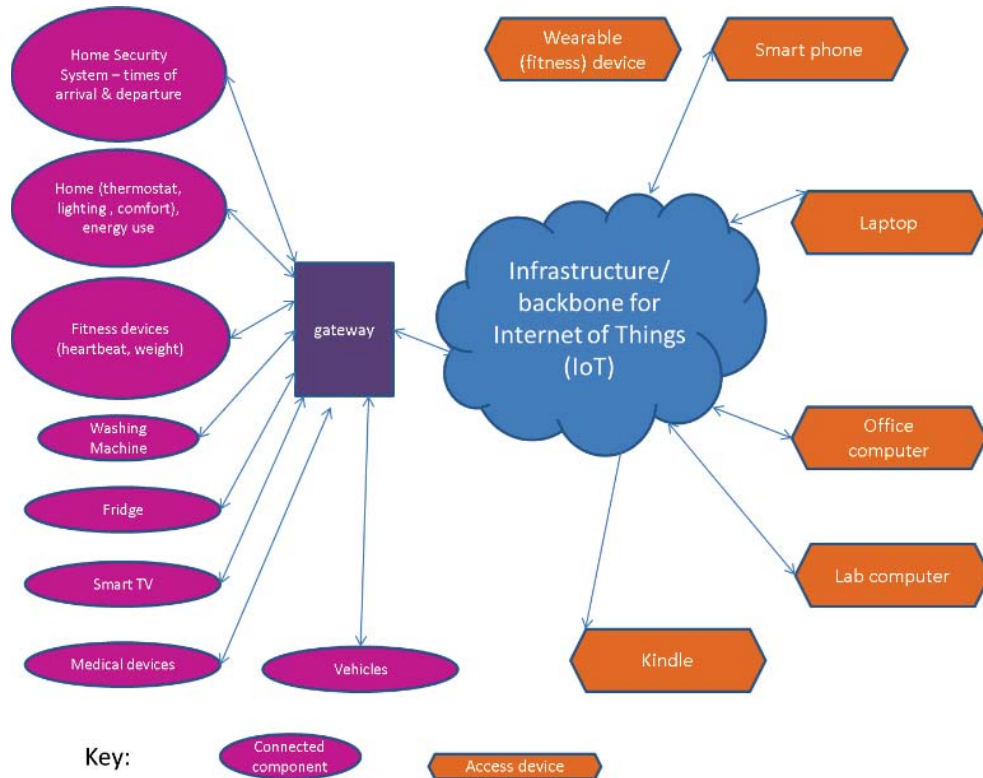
Home Security System – times of arrival & departure

Home {thermostat, lighting , comfort}, energy use

Fitness devices (heartbeat, weight)

Washing Machine

Fridge

Smart TV

Medical devices

Vehicles

gateway

Infrastructure/ backbone for Internet of Things (IoT)

Wearable (fitness) device

Smart phone

Laptop

Office computer

Lab computer

Kindle

Key:

Connected component

Access device